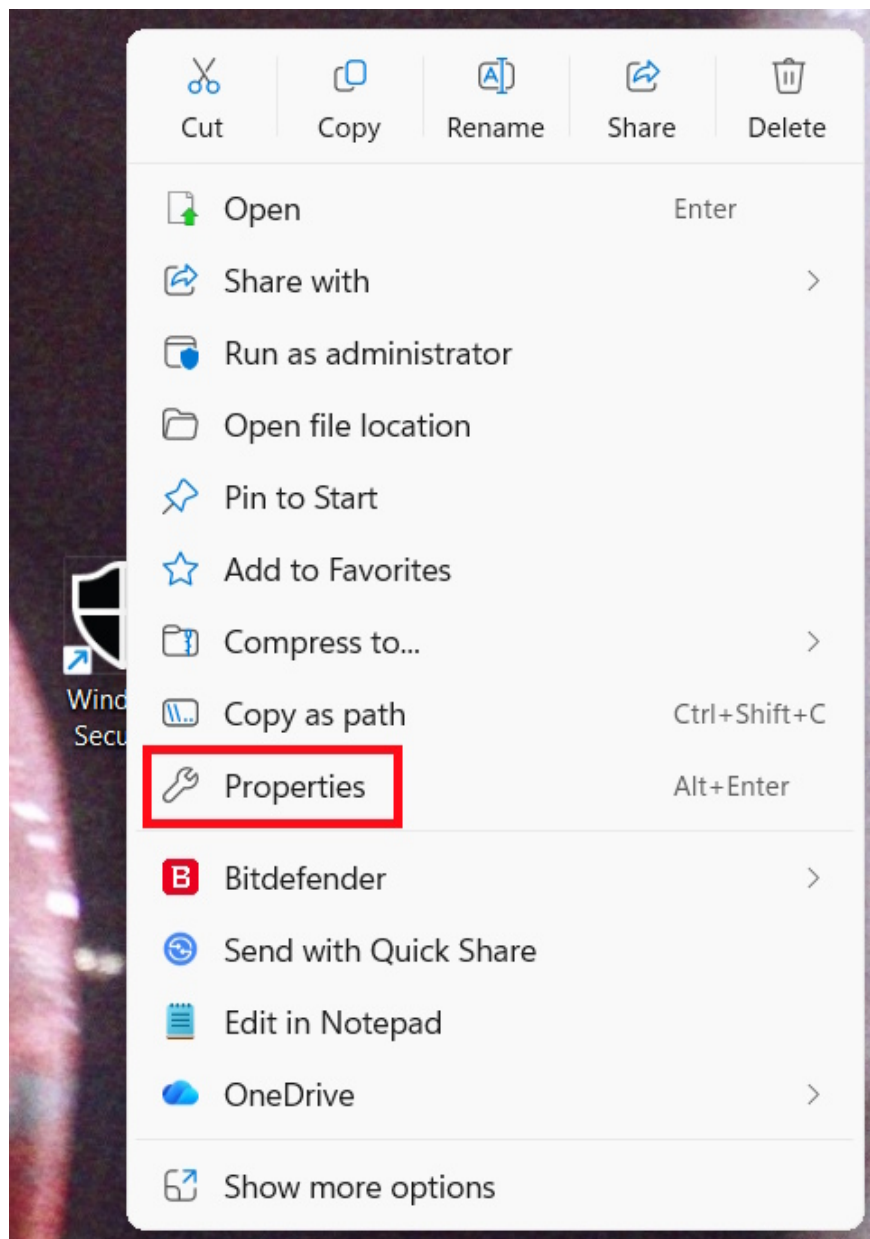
Cut Copy Rename Share Delete

Open Enter
Share with >
Run as administrator
Open file location
Pin to Start
Add to Favorites
Compress to... >
Copy as path Ctrl+Shift+C
Properties Alt+Enter

Bitdefender >
Send with Quick Share
Edit in Notepad
OneDrive >

Show more options

Wind
Secu